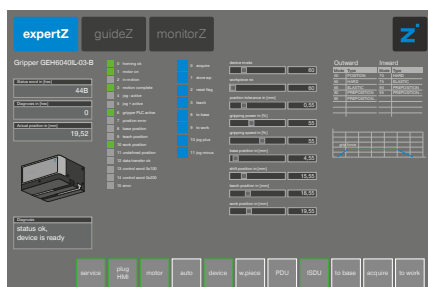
expertZ guideZ monitorZ

Gripper GEH6040IL-03-B

Status word hi [hex]
44B

Diagnosis hi [hex]
0

Actual position hi [mm]
19,52

0 homing ok
1 motor on
2 in motion
3 motion complete
4 jog + active
5 jog - active
6 gripper PLC active
7 position error
8 base position
9 teach position
10 work position
11 undefined position
12 data transfer ok
13 control word 0x100
14 control word 0x200
15 error

0 setpoint
1 move rep
2 reset flag
3 teach
4 to base
5 to work
10 jog plus
11 jog minus

device mode
60
workpiece no
60
position tolerance hi [mm]
0,55
gripping power hi [%]
55
gripping speed hi [%]
55
base position hi [mm]
4,55
shift position hi [mm]
15,55
teach position hi [mm]
18,55
work position hi [mm]
19,55

Outward
Inward

Diagnosis
status ok,
device is ready

service plug HMI motor auto device w.piece PDU ISDU to base acquire to work